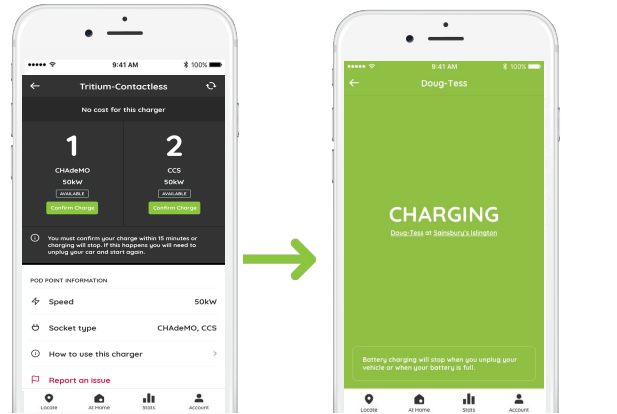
9:41 AM 100%

Tritium-Contactless

No cost for this charger

1
CHAdeMO
50kW
AVAILABLE
Confirm Charge

2
CCS
50kW
AVAILABLE
Confirm Charge

You must confirm your charge within 15 minutes or charging will stop. If this happens you will need to unplug your car and start again.

POD POINT INFORMATION

Speed 50kW

Socket type CHAdeMO, CCS

How to use this charger

Report an issue

Locate At Home Stats Account

9:41 AM 100%

Doug-Tess

CHARGING

Doug-Tess at Sainsbury's Islington

Battery charging will stop when you unplug your vehicle or when your battery is full.

Locate At Home Stats Account